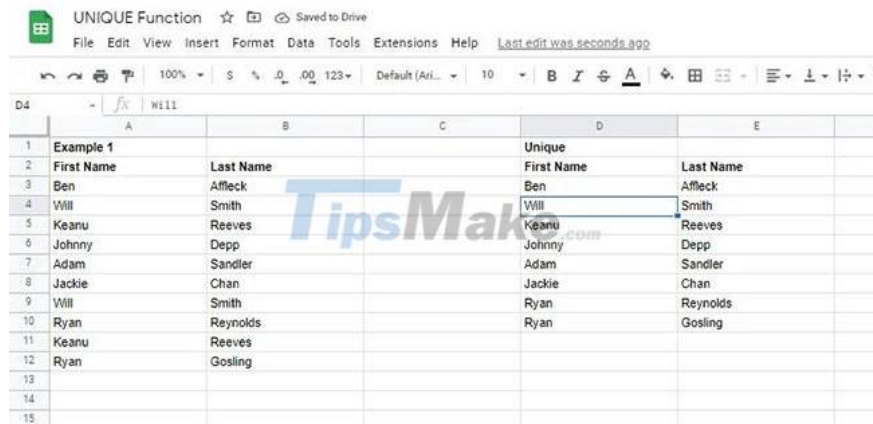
UNIQUE Function Saved to Drive

File Edit View Insert Format Data Tools Extensions Help Last edit was seconds ago

100% $ % .0 .00 123 Default (Ari... 10 B I S A

D4 fx Will

| | A | B | C | D | E |
|---|---|---|---|---|---|
| 1 | Example 1 | | | Unique | |
| 2 | First Name | Last Name | | First Name | Last Name |
| 3 | Ben | Affleck | | Ben | Affleck |
| 4 | Will | Smith | | Will | Smith |
| 5 | Keanu | Reeves | | Keanu | Reeves |
| 6 | Johnny | Depp | | Johnny | Depp |
| 7 | Adam | Sandler | | Adam | Sandler |
| 8 | Jackie | Chan | | Jackie | Chan |
| 9 | Will | Smith | | Ryan | Reynolds |
| 10 | Ryan | Reynolds | | Ryan | Gosling |
| 11 | Keanu | Reeves | | | |
| 12 | Ryan | Gosling | | | |
| 13 | | | | | |
| 14 | | | | | |
| 15 | | | | | |

TipsMake.com